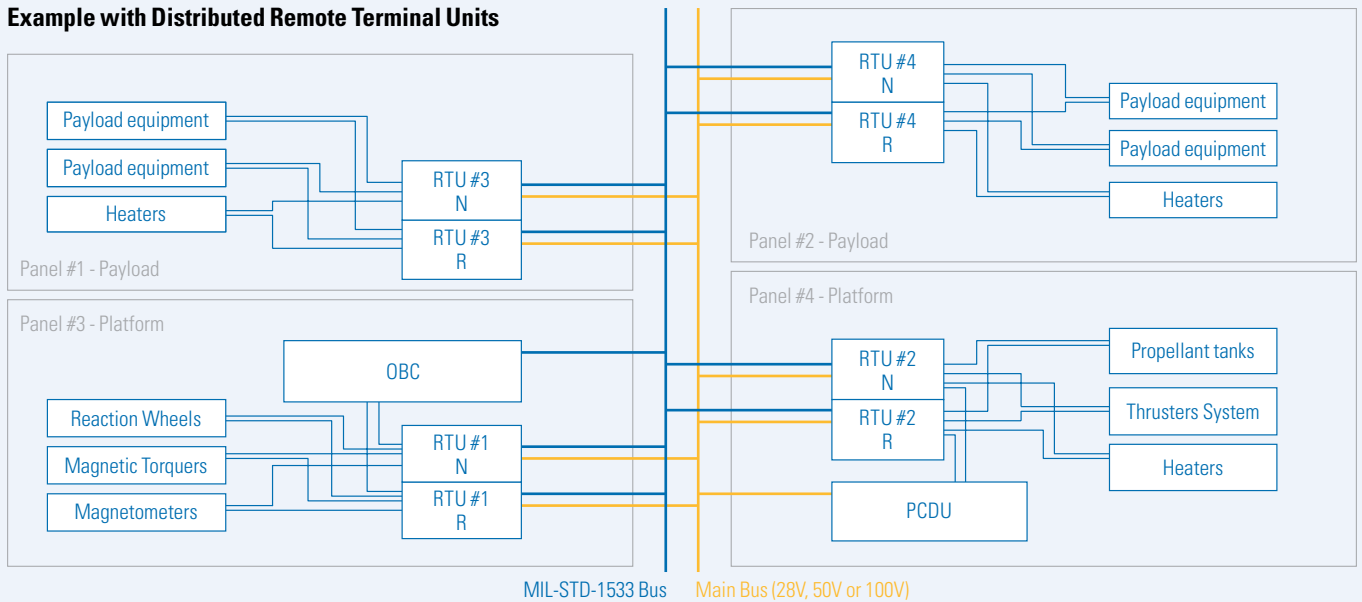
Example with Distributed Remote Terminal Units

Payload equipment
Payload equipment
Heaters
RTU #3 N
RTU #3 R
Panel #1 - Payload

RTU #4 N
RTU #4 R
Payload equipment
Payload equipment
Heaters
Panel #2 - Payload

Panel #3 - Platform
OBC
Reaction Wheels
Magnetic Torquers
Magnetometers
RTU #1 N
RTU #1 R

Panel #4 - Platform
RTU #2 N
RTU #2 R
Propellant tanks
Thrusters System
Heaters
PCDU

MIL-STD-1533 Bus
Main Bus (28V, 50V or 100V)